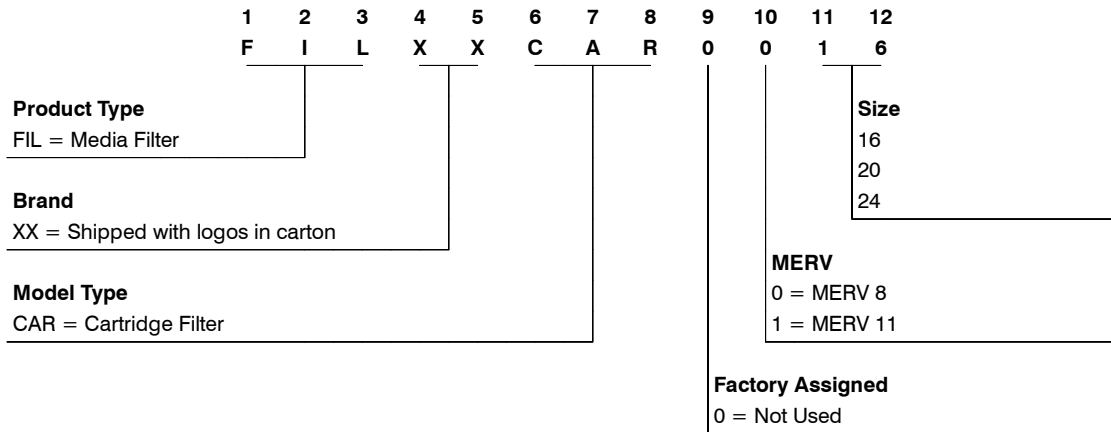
| 1 | 2 | 3 | 4 | 5 | 6 | 7 | 8 | 9 | 10 | 11 | 12 |
|---|---|---|---|---|---|---|---|---|---|---|---|
| F | I | L | X | X | C | A | R | 0 | 0 | 1 | 6 |

**Product Type**
FIL = Media Filter

**Brand**
XX = Shipped with logos in carton

**Model Type**
CAR = Cartridge Filter

**Size**
16
20
24

**MERV**
0 = MERV 8
1 = MERV 11

**Factory Assigned**
0 = Not Used